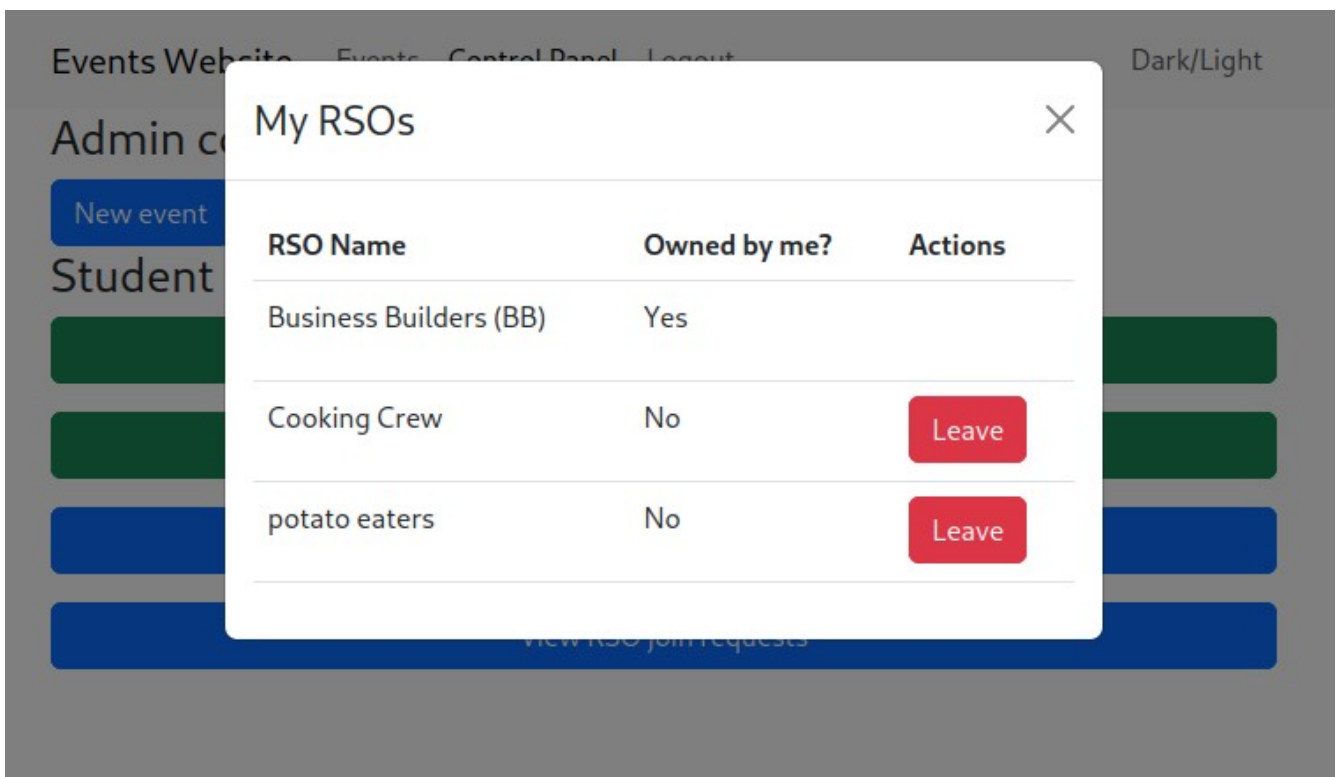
Events Website Events Control Panel Logout Dark/Light

Admin c

New event

Student

My RSOs

×

| RSO Name | Owned by me? | Actions |
|---|---|---|
| Business Builders (BB) | Yes | |
| Cooking Crew | No | Leave |
| potato eaters | No | Leave |

View RSO join requests